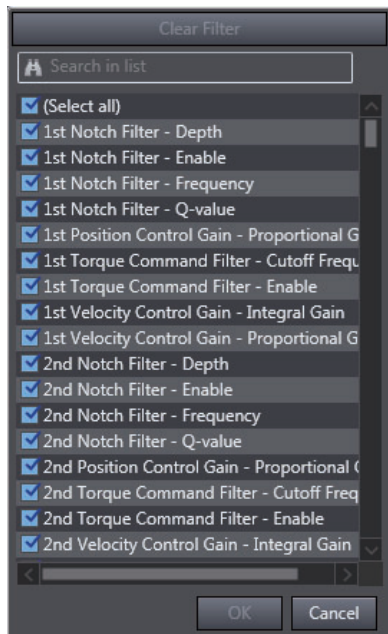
Clear Filter

Search in list

(Select all)
1st Notch Filter - Depth
1st Notch Filter - Enable
1st Notch Filter - Frequency
1st Notch Filter - Q-value
1st Position Control Gain - Proportional G
1st Torque Command Filter - Cutoff Frequ
1st Torque Command Filter - Enable
1st Velocity Control Gain - Integral Gain
1st Velocity Control Gain - Proportional G
2nd Notch Filter - Depth
2nd Notch Filter - Enable
2nd Notch Filter - Frequency
2nd Notch Filter - Q-value
2nd Position Control Gain - Proportional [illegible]
2nd Torque Command Filter - Cutoff Freq
2nd Torque Command Filter - Enable
2nd Velocity Control Gain - Integral Gain

OK
Cancel